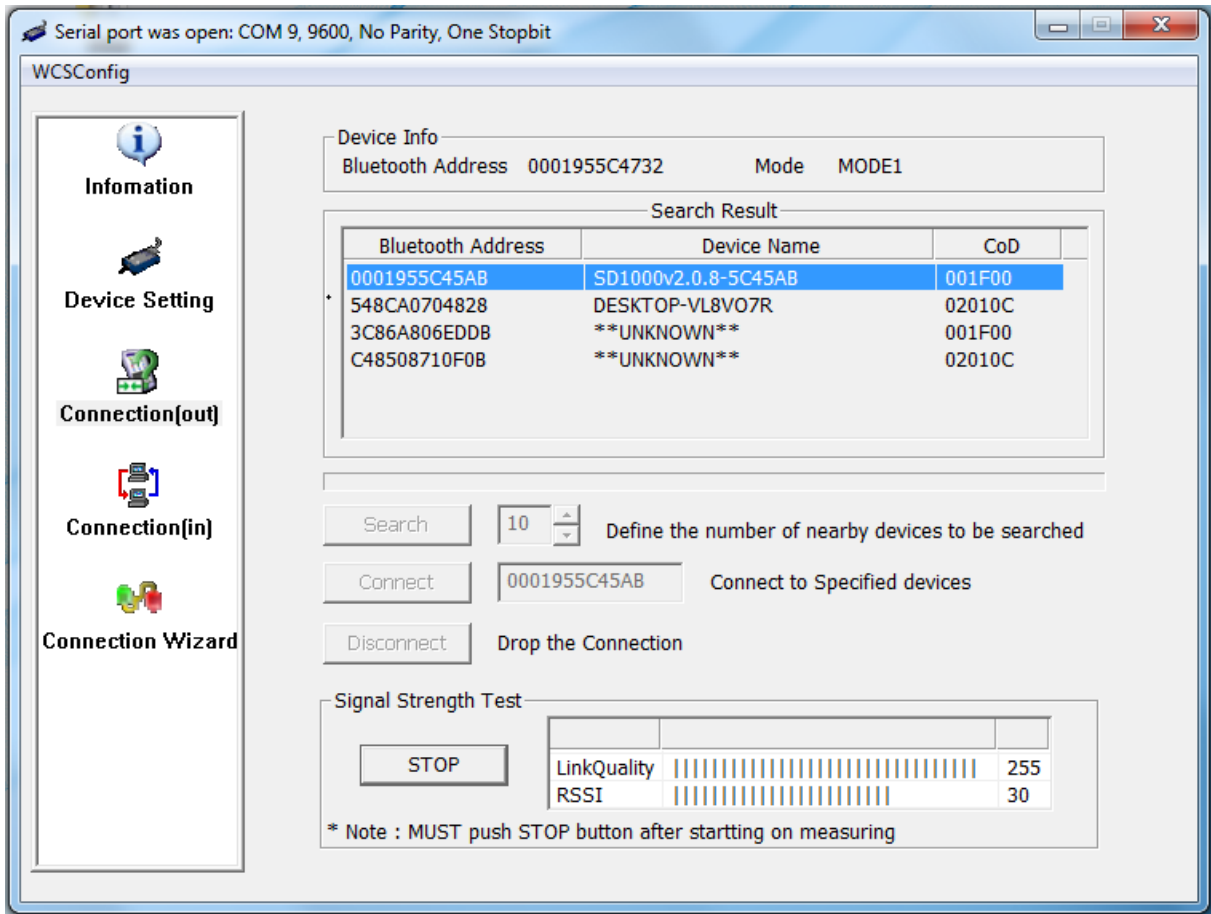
Serial port was open: COM 9, 9600, No Parity, One Stopbit

WCSConfig

Infomation

Device Setting

Connection(out)

Connection(in)

Connection Wizard

Device Info
Bluetooth Address 0001955C4732 Mode MODE1

Search Result

| Bluetooth Address | Device Name | CoD |
|---|---|---|
| 0001955C45AB | SD1000v2.0.8-5C45AB | 001F00 |
| 548CA0704828 | DESKTOP-VL8VO7R | 02010C |
| 3C86A806EDDB | \*\*UNKNOWN\*\* | 001F00 |
| C48508710F0B | \*\*UNKNOWN\*\* | 02010C |

Search 10 Define the number of nearby devices to be searched

Connect 0001955C45AB Connect to Specified devices

Disconnect Drop the Connection

Signal Strength Test

STOP

| | | |
|---|---|---|
| LinkQuality | ||||||||||||||||||||||||||||||| | 255 |
| RSSI | |||||||||||||||||||||| | 30 |

* Note : MUST push STOP button after startting on measuring